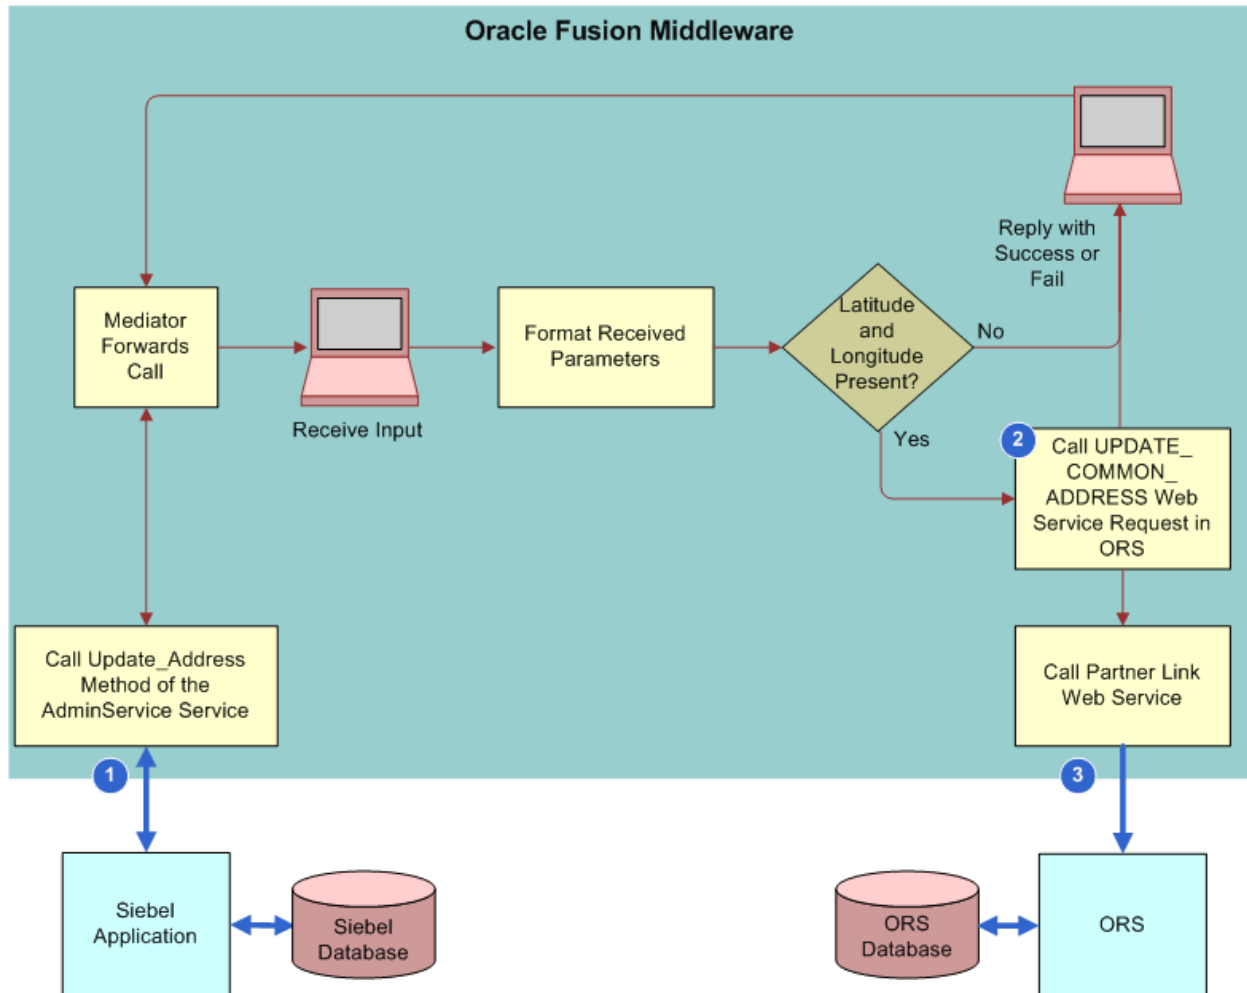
Oracle Fusion Middleware

Reply with Success or Fail

Mediator Forwards Call

Receive Input

Format Received Parameters

Latitude and Longitude Present?

No

Yes

2

Call UPDATE_ COMMON_ ADDRESS Web Service Request in ORS

Call Update_Address Method of the AdminService Service

Call Partner Link Web Service

1

3

Siebel Application

Siebel Database

ORS Database

ORS